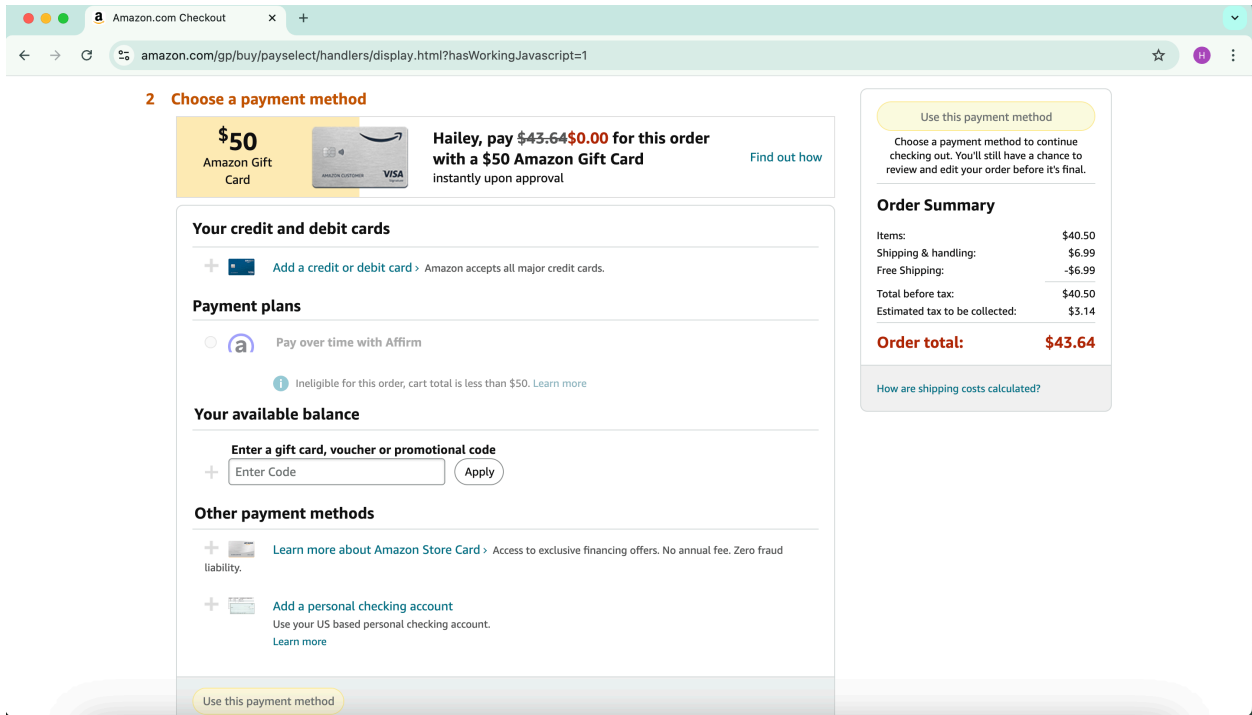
a Amazon.com Checkout ×

amazon.com/gp/buy/payselect/handlers/display.html?hasWorkingJavascript=1

H

2 Choose a payment method

$50 Amazon Gift Card

AMAZON CUSTOMER VISA

Hailey, pay ~~$43.64~~$0.00 for this order with a $50 Amazon Gift Card instantly upon approval

Find out how

Your credit and debit cards

Add a credit or debit card › Amazon accepts all major credit cards.

Payment plans

Pay over time with Affirm

Ineligible for this order, cart total is less than $50. Learn more

Your available balance

Enter a gift card, voucher or promotional code

Enter Code

Apply

Other payment methods

Learn more about Amazon Store Card › Access to exclusive financing offers. No annual fee. Zero fraud liability.

Add a personal checking account

Use your US based personal checking account.

Learn more

Use this payment method

Use this payment method

Choose a payment method to continue checking out. You'll still have a chance to review and edit your order before it's final.

Order Summary

| | |
|---|---|
| Items: | $40.50 |
| Shipping & handling: | $6.99 |
| Free Shipping: | -$6.99 |
| Total before tax: | $40.50 |
| Estimated tax to be collected: | $3.14 |

Order total: $43.64

How are shipping costs calculated?